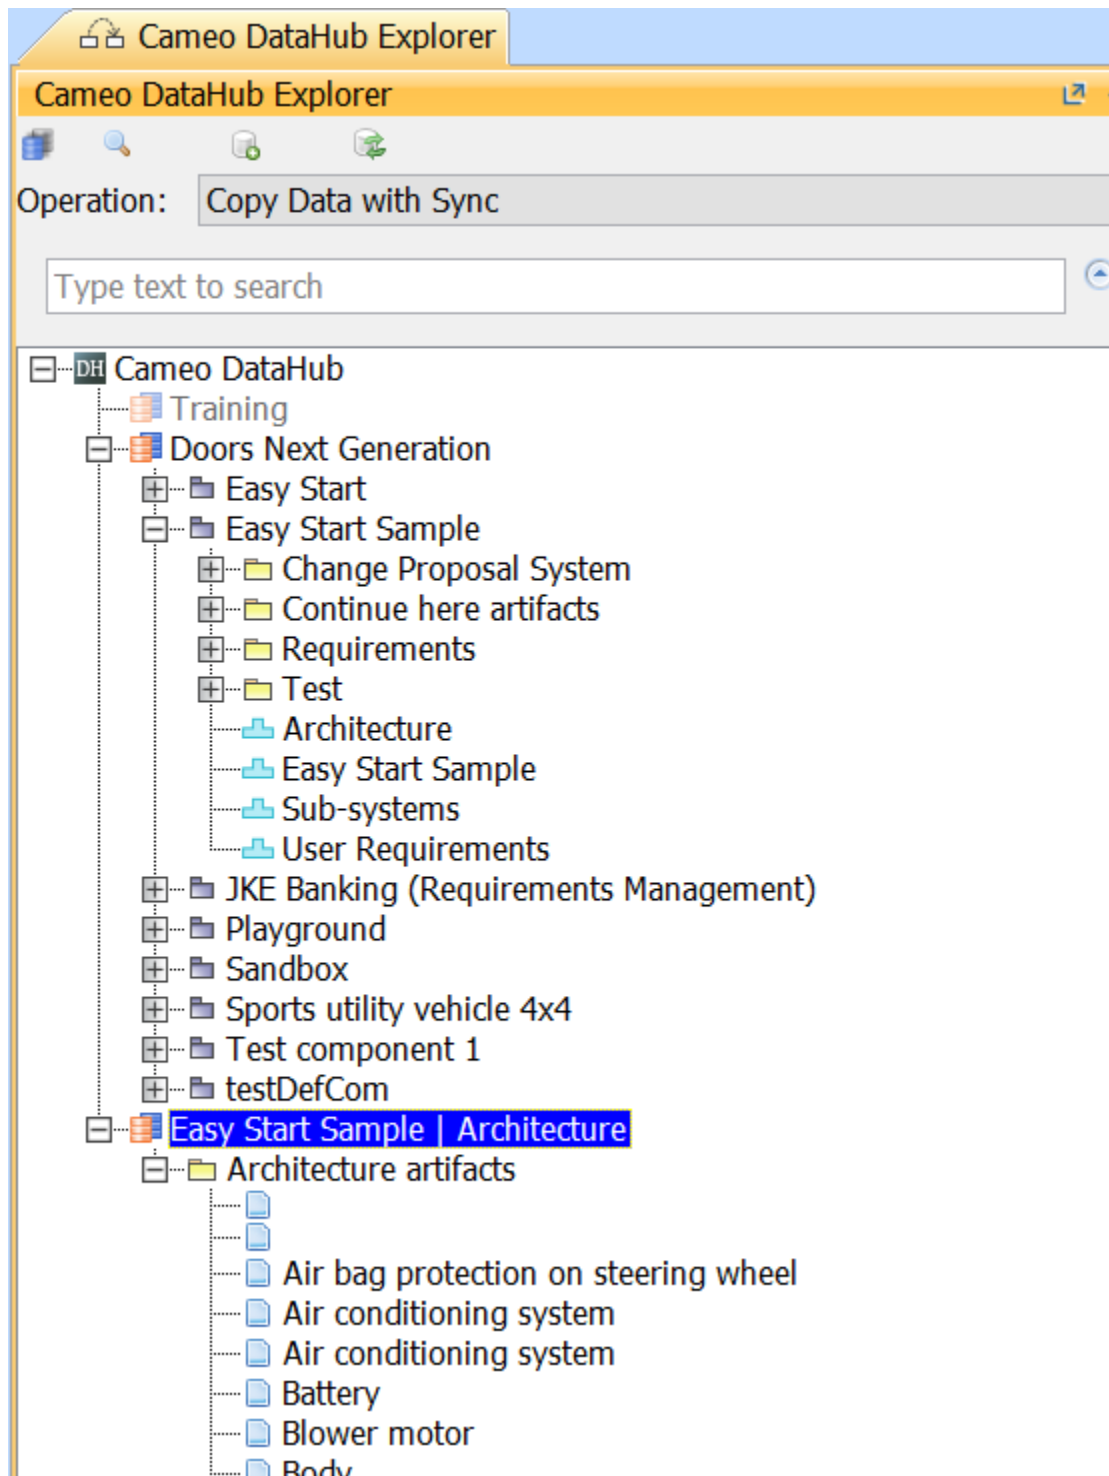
Cameo DataHub Explorer

Cameo DataHub Explorer

Operation: Copy Data with Sync

Type text to search

DH Cameo DataHub
Training
Doors Next Generation
Easy Start
Easy Start Sample
Change Proposal System
Continue here artifacts
Requirements
Test
Architecture
Easy Start Sample
Sub-systems
User Requirements
JKE Banking (Requirements Management)
Playground
Sandbox
Sports utility vehicle 4x4
Test component 1
testDefCom
Easy Start Sample | Architecture
Architecture artifacts
Air bag protection on steering wheel
Air conditioning system
Air conditioning system
Battery
Blower motor
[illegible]